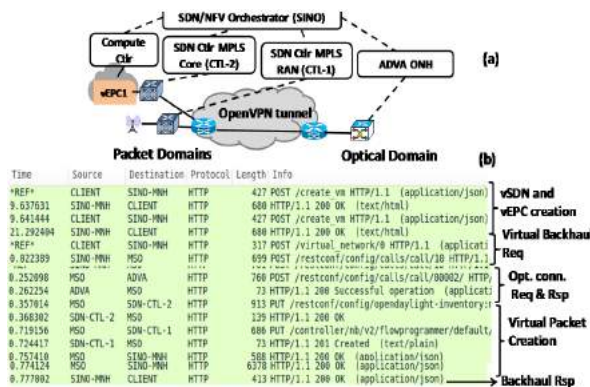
SDN/NFV Orchestrator (SINO)

Compute Ctlr

SDN Ctlr MPLS Core (CTL-2)

SDN Ctlr MPLS RAN (CTL-1)

ADVA ONH

(a)

vEPC1

OpenVPN tunnel

Packet Domains

Optical Domain

(b)

| Time | Source | Destination | Protocol | Length | Info |
|---|---|---|---|---|---|
| *REF* | CLIENT | SINO-MNH | HTTP | 427 | POST /create_vm HTTP/1.1 (application/json) |
| 9.637631 | SINO-MNH | CLIENT | HTTP | 680 | HTTP/1.1 200 OK (text/html) |
| 9.641444 | CLIENT | SINO-MNH | HTTP | 427 | POST /create_vm HTTP/1.1 (application/json) |
| 21.292404 | SINO-MNH | CLIENT | HTTP | 680 | HTTP/1.1 200 OK (text/html) |
| *REF* | CLIENT | SINO-MNH | HTTP | 317 | POST /virtual_network/0 HTTP/1.1 (applicati |
| 0.822389 | SINO-MNH | MSO | HTTP | 699 | POST /restconf/config/calls/call/10 HTTP/1.1 |
| 0.252098 | MSO | ADVA | HTTP | 760 | POST /restconf/config/calls/call/00002/ HTTP/ |
| 0.262254 | ADVA | MSO | HTTP | 73 | HTTP/1.1 200 Successful operation (applicati |
| 0.357014 | MSO | SDN-CTL-2 | HTTP | 913 | PUT /restconf/config/opendaylight-inventory:n |
| 0.368302 | SDN-CTL-2 | MSO | HTTP | 139 | HTTP/1.1 200 OK |
| 0.719156 | MSO | SDN-CTL-1 | HTTP | 686 | PUT /controller/nb/v2/flowprogrammer/default/ |
| 0.724417 | SDN-CTL-1 | MSO | HTTP | 73 | HTTP/1.1 201 Created (text/plain) |
| 0.757410 | MSO | SINO-MNH | HTTP | 508 | HTTP/1.1 200 OK (application/json) |
| 0.774124 | MSO | SINO-MNH | HTTP | 6378 | HTTP/1.1 200 OK (application/json) |
| 0.777802 | SINO-MNH | CLIENT | HTTP | 413 | HTTP/1.1 200 OK (application/json) |

vSDN and vEPC creation

Virtual Backhau Req

Opt. conn. Req & Rsp

Virtual Packet Creation

Backhaul Rsp